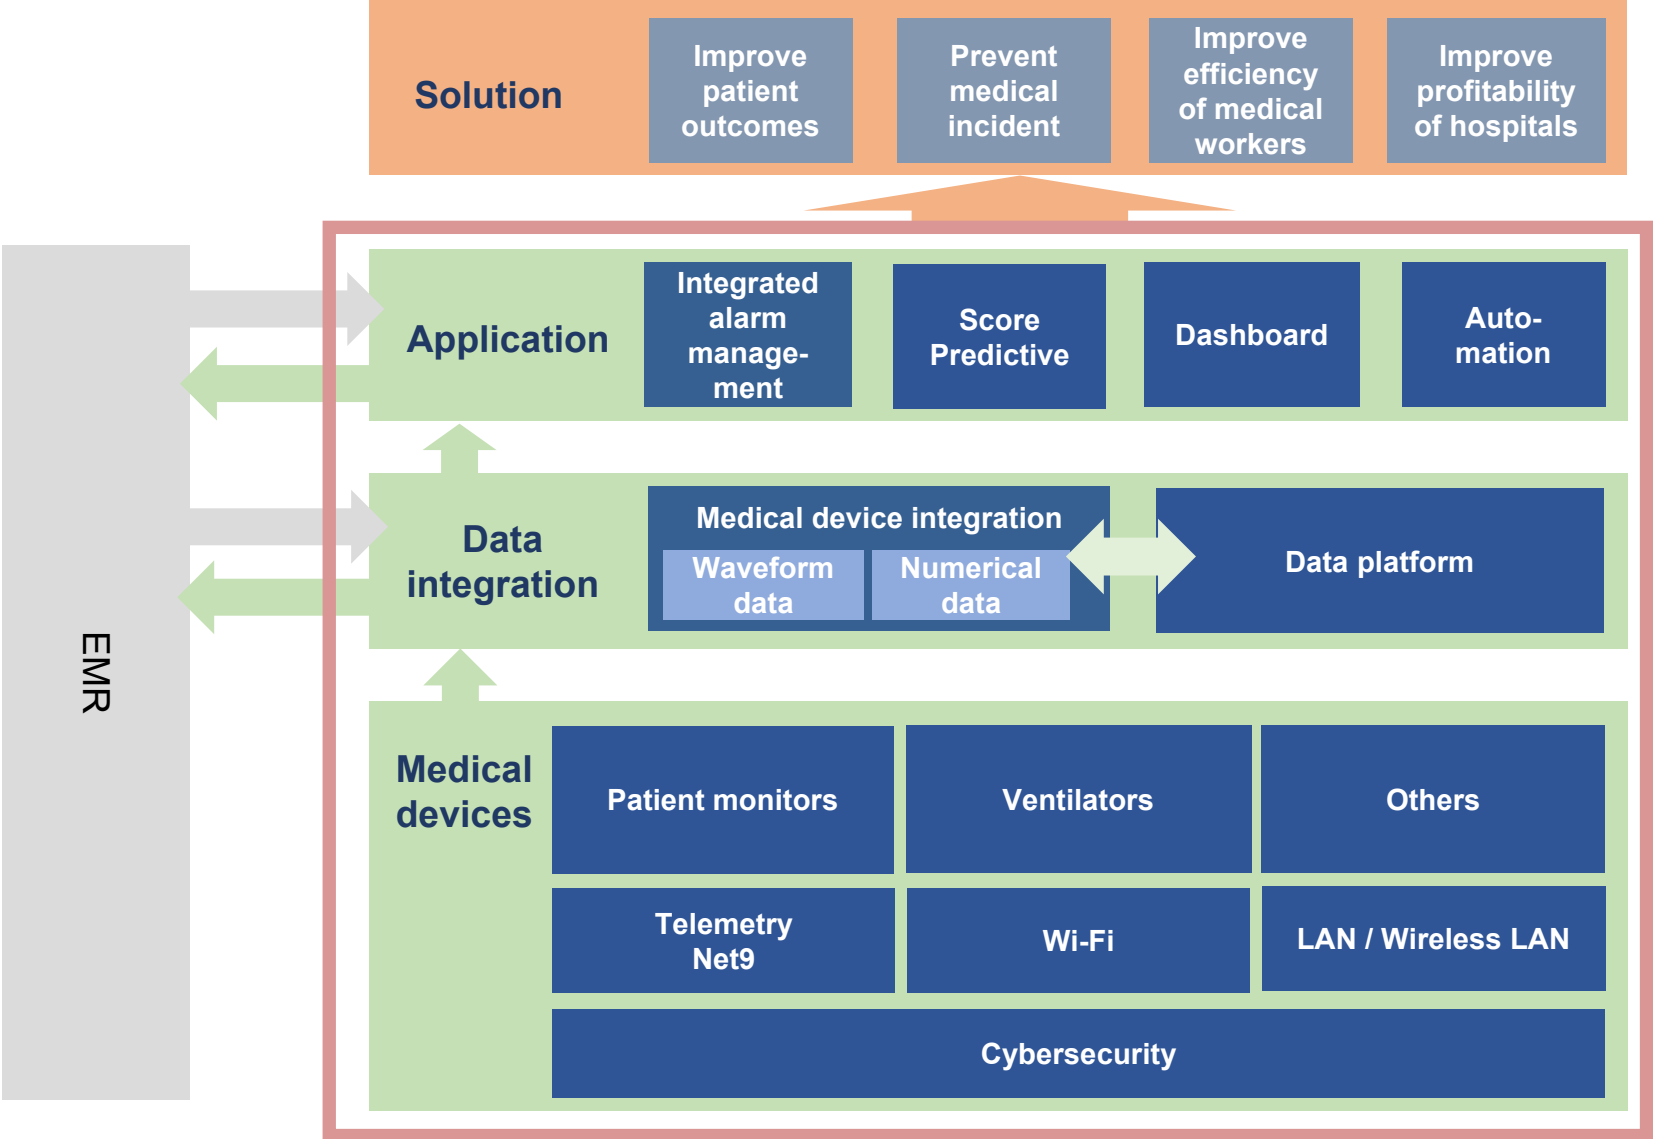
Solution

Improve patient outcomes

Prevent medical incident

Improve efficiency of medical workers

Improve profitability of hospitals

EMR

Application

Integrated alarm management

Score Predictive

Dashboard

Automation

Data integration

Medical device integration

Waveform data

Numerical data

Data platform

Medical devices

Patient monitors

Ventilators

Others

Telemetry Net9

Wi-Fi

LAN / Wireless LAN

Cybersecurity